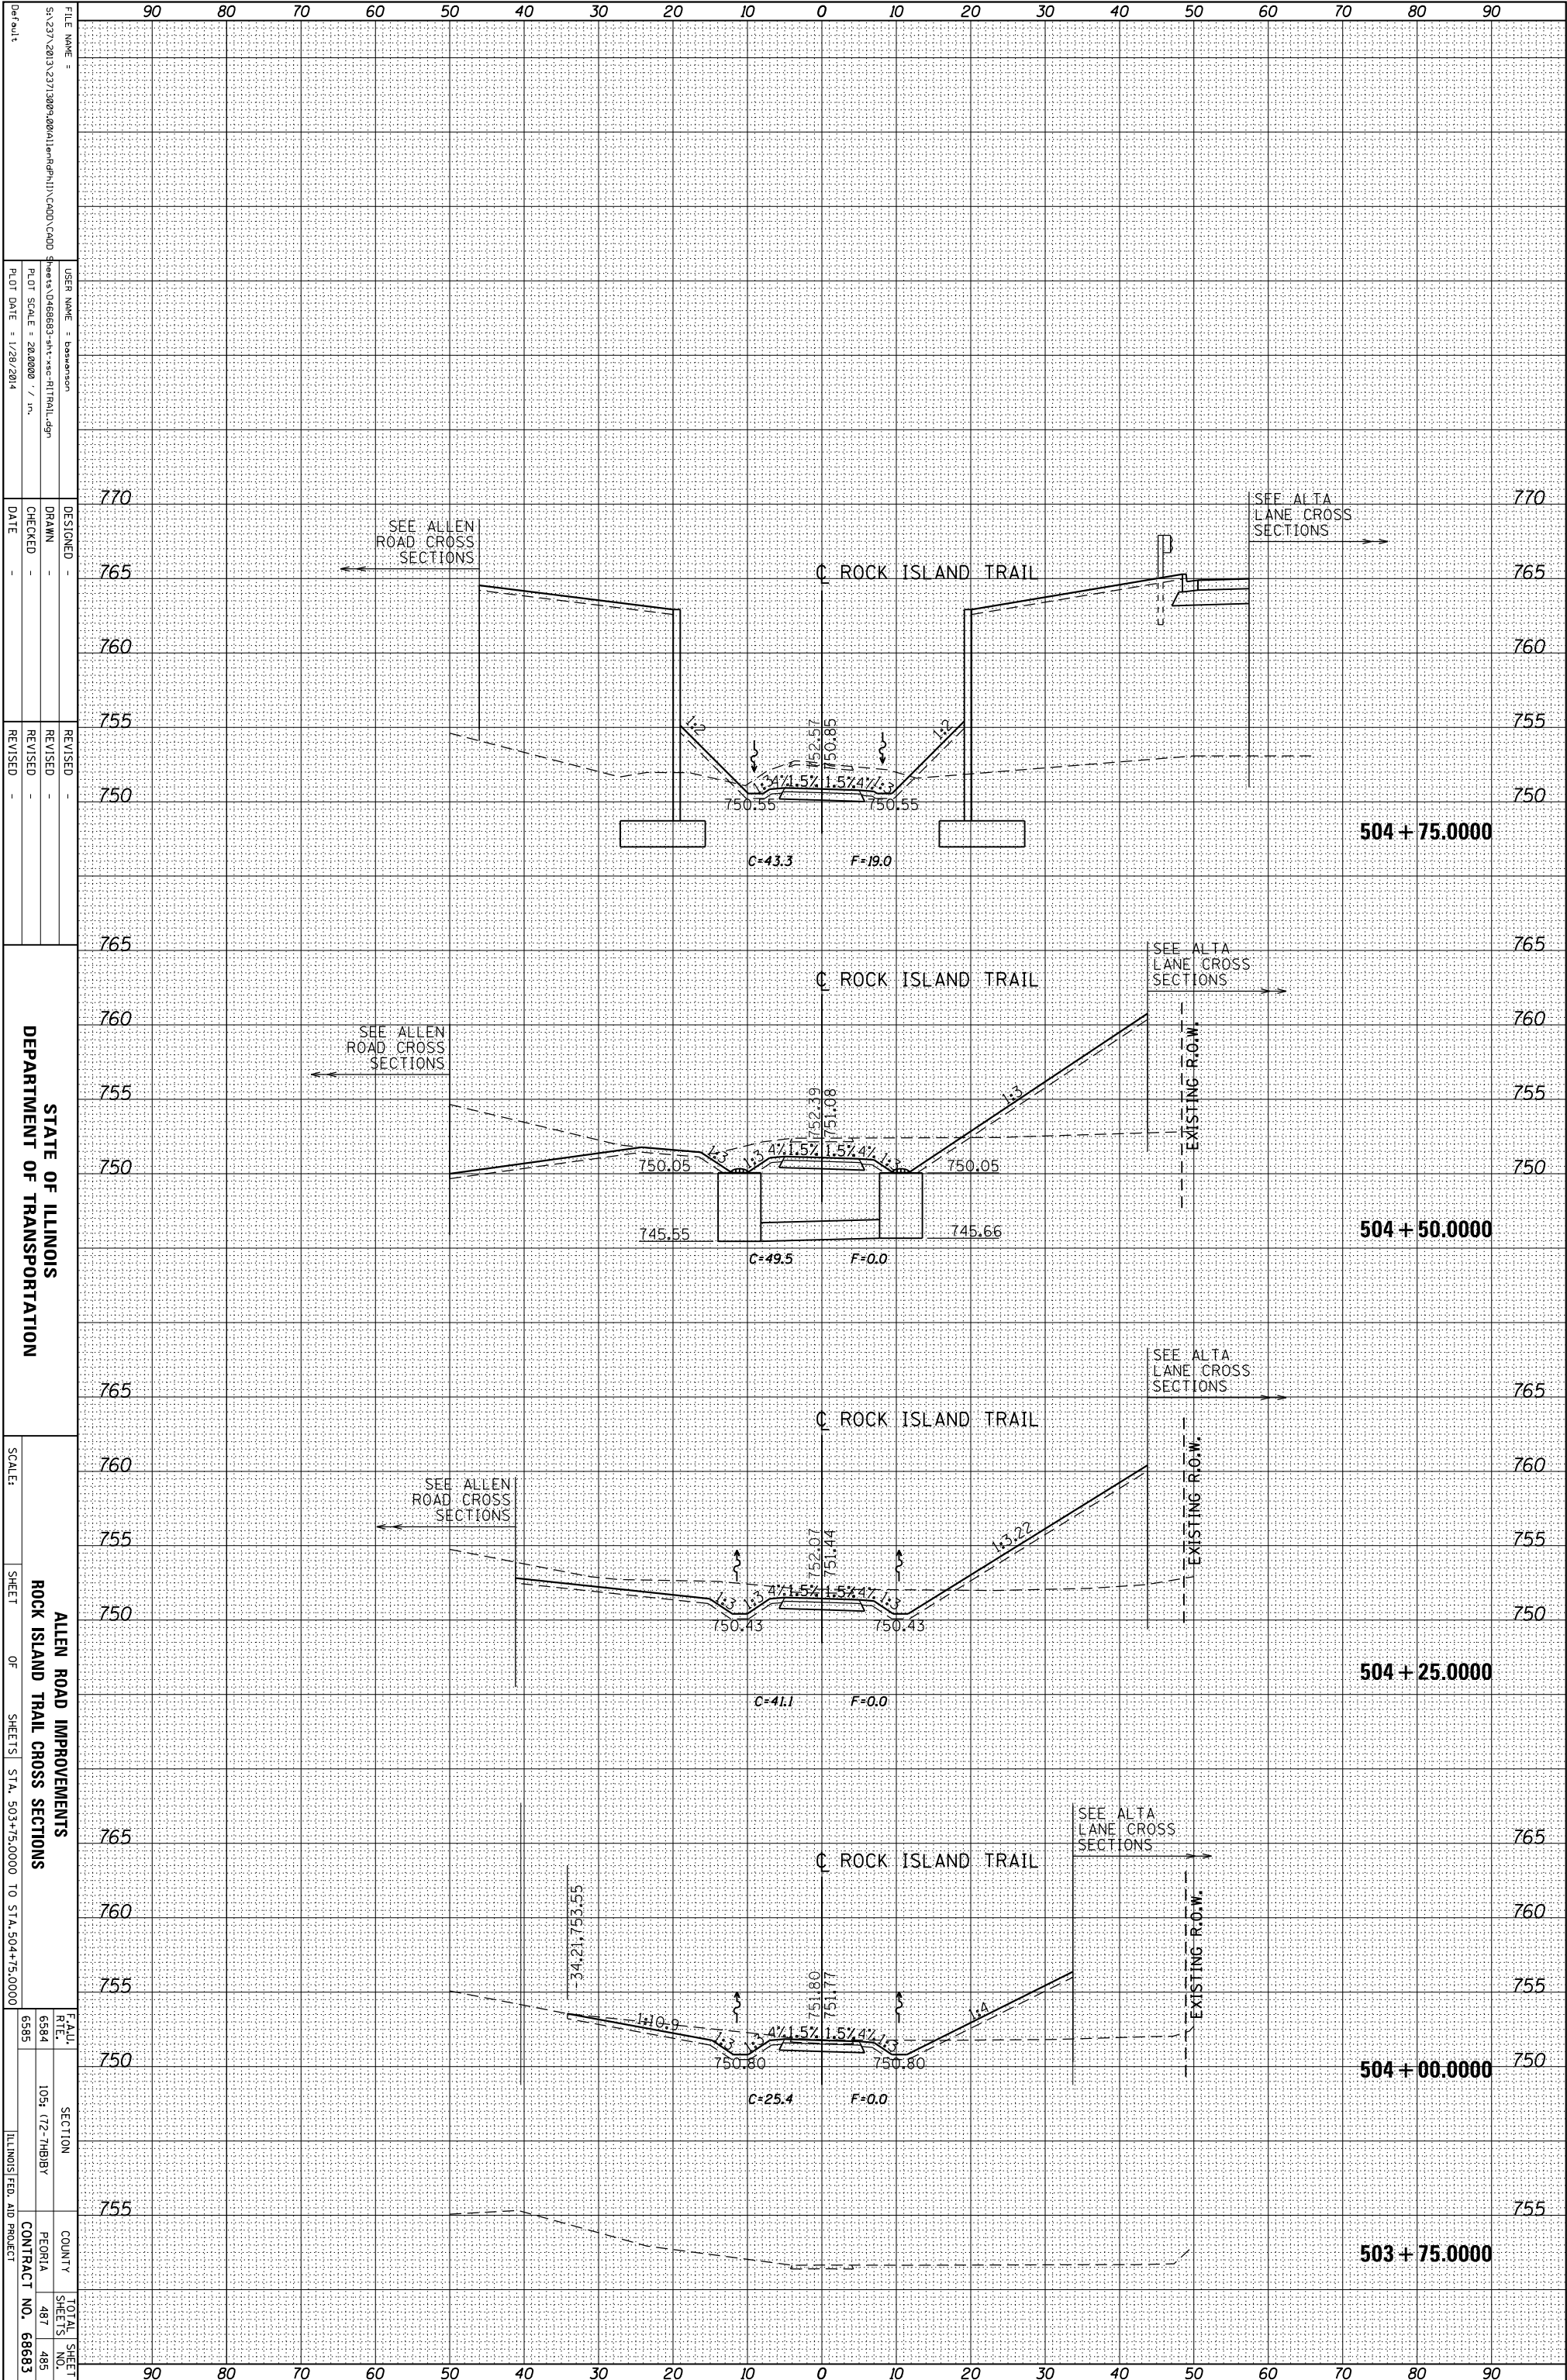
90 80 70 60 50 40 30 20 10 0 10 20 30 40 50 60 70 80 90

FILE NAME = S:\237\2013\2371300%00\AllenRdPhII\CADD\CADD Sheets\D468683-sht-xsc-RITRAIL.dgn
Default
USER NAME = baswanson
PLOT SCALE = 20.0000 ' / in.
PLOT DATE = 1/28/2014
DESIGNED - | REVISED -
DRAWN - | REVISED -
CHECKED - | REVISED -
DATE - | REVISED -

STATE OF ILLINOIS
DEPARTMENT OF TRANSPORTATION

ALLEN ROAD IMPROVEMENTS
ROCK ISLAND TRAIL CROSS SECTIONS
SCALE: | SHEET OF SHEETS | STA. 503+75.0000 TO STA.504+75.0000

| F.A.U. RTE. | SECTION | COUNTY | TOTAL SHEETS | SHEET NO. |
|---|---|---|---|---|
| 6584 6585 | 105; (72-7HB)BY | PEORIA | 487 | 485 |
| | ILLINOIS FED. AID PROJECT | CONTRACT NO. 68683 | | |

770 765 760 755 750
SEE ALLEN ROAD CROSS SECTIONS
SEE ALTA LANE CROSS SECTIONS
℄ ROCK ISLAND TRAIL
1:2 1:2 1:3 4% 1.5% 1.5% 4% 1:3
752.57 750.85
750.55 750.55
C=43.3 F=19.0
504 + 75.0000

765 760 755 750
℄ ROCK ISLAND TRAIL
SEE ALLEN ROAD CROSS SECTIONS
SEE ALTA LANE CROSS SECTIONS
EXISTING R.O.W.
1:3 1:3 1:3 4% 1.5% 1.5% 4% 1:3
752.39 751.08
750.05 750.05
745.55 745.66
C=49.5 F=0.0
504 + 50.0000

765 760 755 750
℄ ROCK ISLAND TRAIL
SEE ALLEN ROAD CROSS SECTIONS
SEE ALTA LANE CROSS SECTIONS
EXISTING R.O.W.
1:3.22
1:3 1:3 4% 1.5% 1.5% 4% 1:3
752.07 751.44
750.43 750.43
C=41.1 F=0.0
504 + 25.0000

765 760 755 750
℄ ROCK ISLAND TRAIL
SEE ALTA LANE CROSS SECTIONS
EXISTING R.O.W.
-34.21,753.55
1:10.9 1:4
1:3 1:3 4% 1.5% 1.5% 4% 1:3
751.80 751.77
750.80 750.80
C=25.4 F=0.0
504 + 00.0000

755
503 + 75.0000